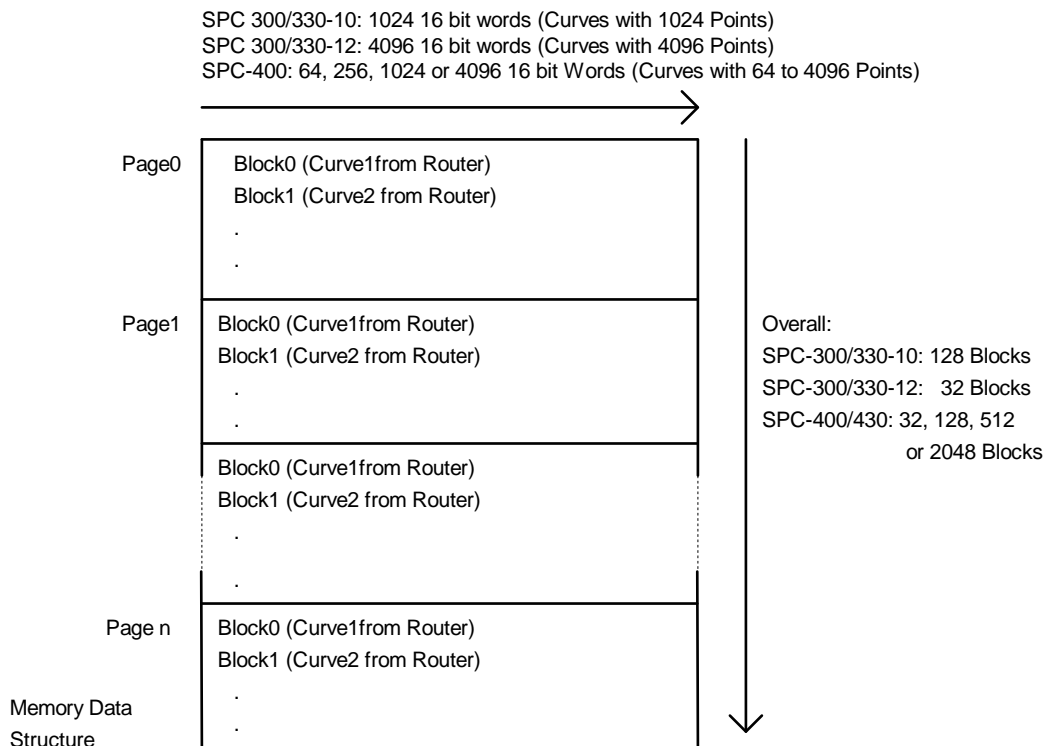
SPC 300/330-10: 1024 16 bit words (Curves with 1024 Points)
SPC 300/330-12: 4096 16 bit words (Curves with 4096 Points)
SPC-400: 64, 256, 1024 or 4096 16 bit Words (Curves with 64 to 4096 Points)

Page0
Block0 (Curve1from Router)
Block1 (Curve2 from Router)
.
.

Page1
Block0 (Curve1from Router)
Block1 (Curve2 from Router)
.
.

Block0 (Curve1from Router)
Block1 (Curve2 from Router)
.
.

Page n
Block0 (Curve1from Router)
Block1 (Curve2 from Router)
.
.

Overall:
SPC-300/330-10: 128 Blocks
SPC-300/330-12: 32 Blocks
SPC-400/430: 32, 128, 512 or 2048 Blocks

Memory Data Structure